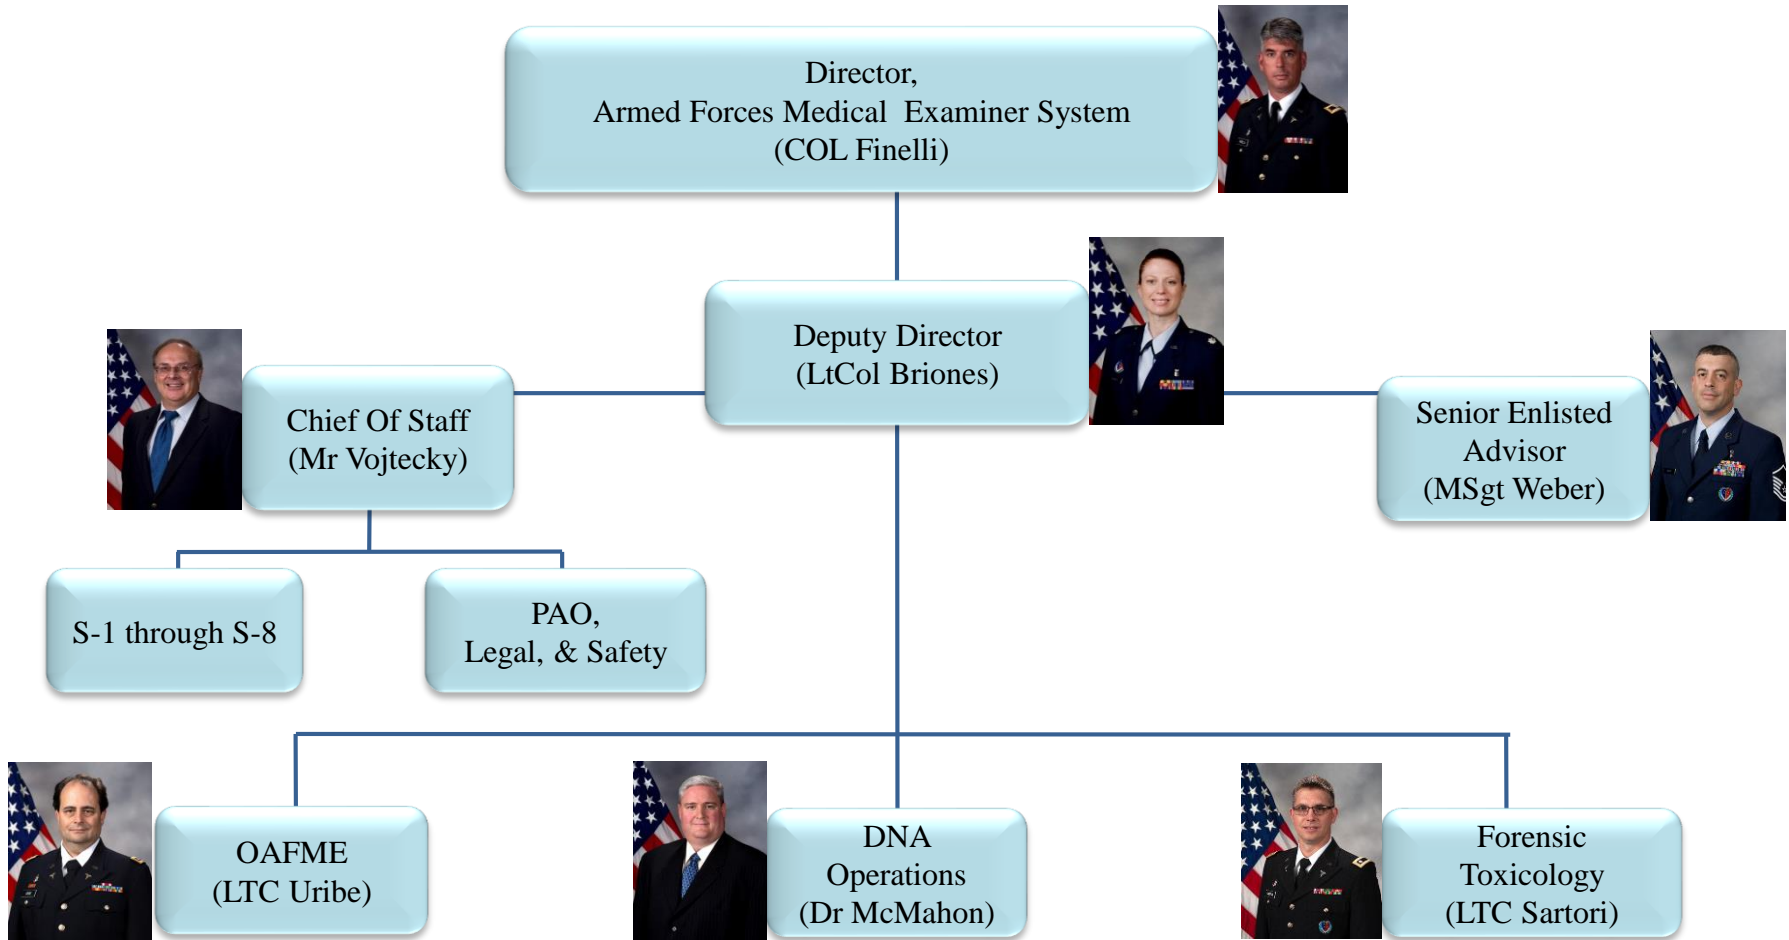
Director,
Armed Forces Medical Examiner System
(COL Finelli)

Deputy Director
(LtCol Briones)

Chief Of Staff
(Mr Vojtecky)

Senior Enlisted Advisor
(MSgt Weber)

S-1 through S-8

PAO,
Legal, & Safety

OAFME
(LTC Uribe)

DNA Operations
(Dr McMahon)

Forensic Toxicology
(LTC Sartori)